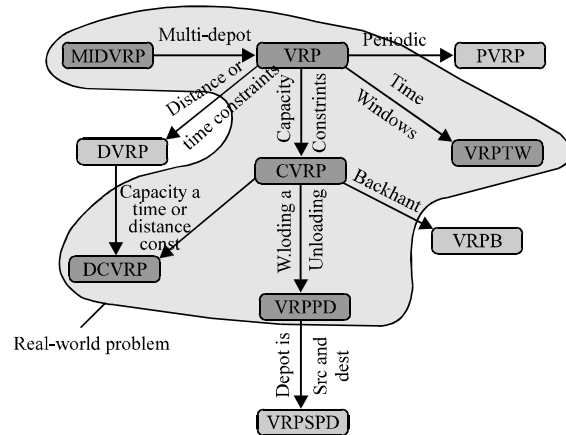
MIDVRP

Multi-depot

VRP

Periodic

PVRP

Distance or time constraints

Capacity Constrints

Time Windows

DVRP

CVRP

VRPTW

Capacity a time or distance const

Backhant

VRPB

DCVRP

W.loding a Unloading

VRPPD

Real-world problem

Depot is Src and dest

VRPSPD